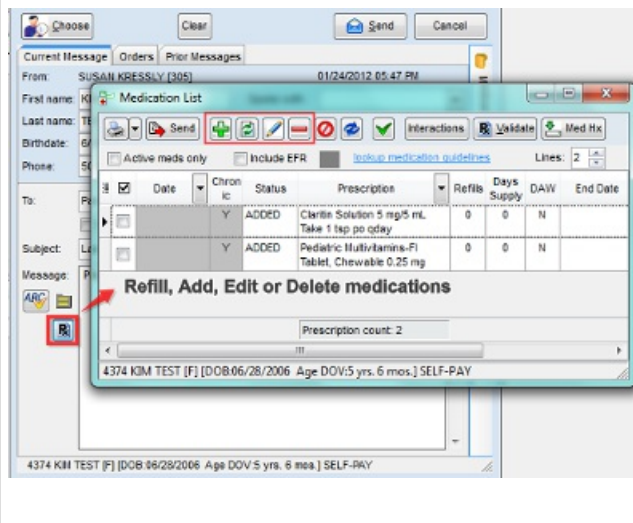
Choose

Clear

Send

Cancel

Current Message | Orders | Prior Messages

From: SUSAN KRESSLY [305] 01/24/2012 05:47 PM

First name: K

Last name: TE

Birthdate: 6/

Phone: 50

To: Pa

Subject: Le

Message: P

Medication List

Send

Interactions

Validate

Med Hx

Active meds only

Include EFR

lookup medication guidelines

Lines: 2

| | | Date | Chronic | Status | Prescription | Refills | Days Supply | DAW | End Date |
|---|---|---|---|---|---|---|---|---|---|
| | | | Y | ADDED | Claritin Solution 5 mg/5 mL Take 1 tsp po qday | 0 | 0 | N | |
| | | | Y | ADDED | Pediatric Multivitamins-Fl Tablet, Chewable 0.25 mg | 0 | 0 | N | |

Refill, Add, Edit or Delete medications

Prescription count: 2

4374 KIM TEST [F] [DOB:06/28/2006 Age DOV:5 yrs. 6 mos.] SELF-PAY

4374 KIM TEST [F] [DOB:06/28/2006 Age DOV:5 yrs. 6 mos.] SELF-PAY